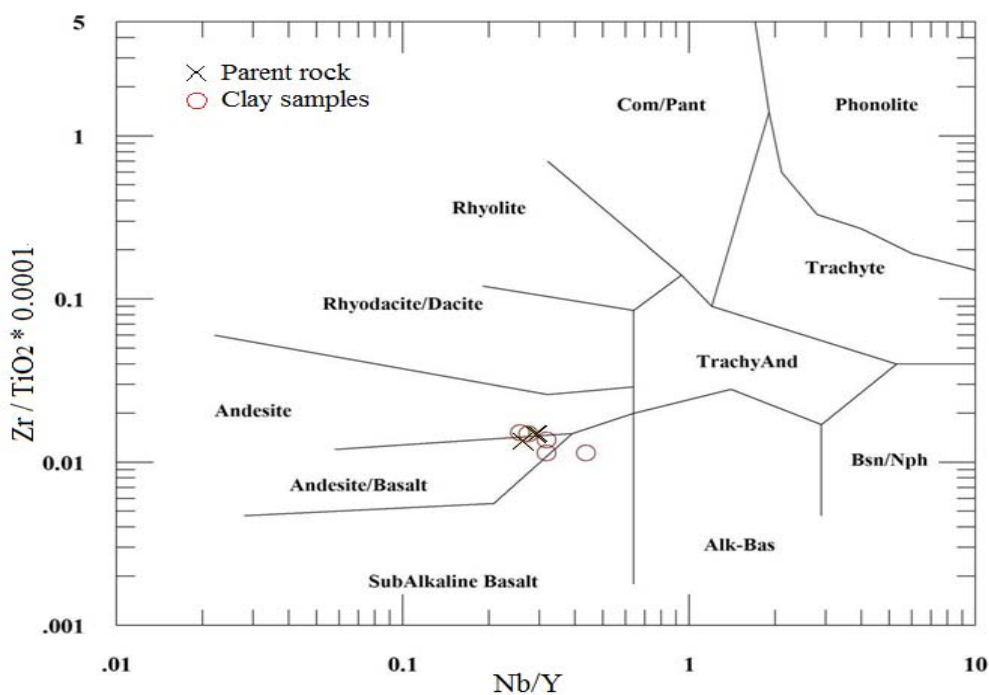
5

Parent rock
Clay samples

Com/Pant
Phonolite

1

Rhyolite

Trachyte

0.1

Rhyodacite/Dacite

TrachyAnd

Andesite

Zr / $TiO_2$ * 0.0001

0.01

Bsn/Nph

Andesite/Basalt

Alk-Bas

SubAlkaline Basalt

.001

.01
0.1
1
10

Nb/Y